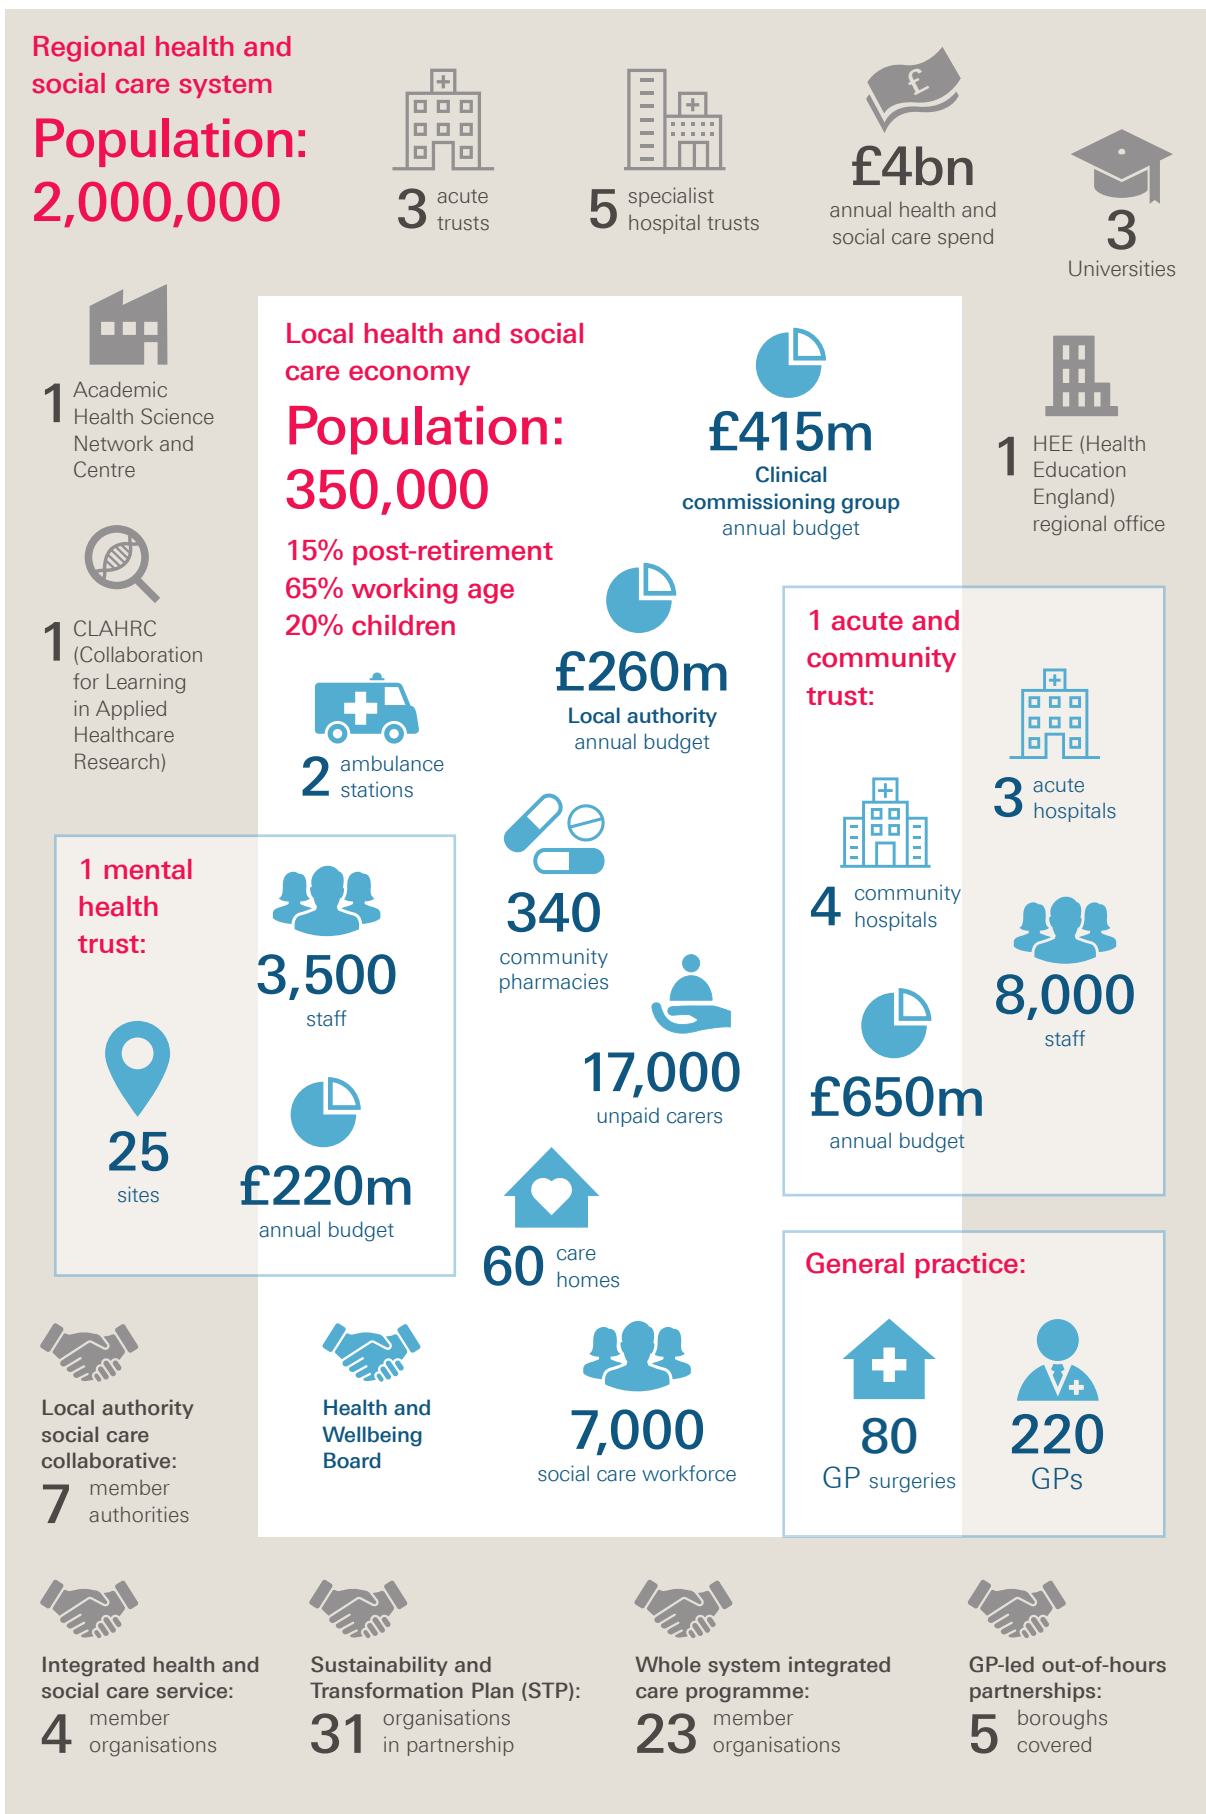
Regional health and social care system

Population: 2,000,000

3 acute trusts

5 specialist hospital trusts

£4bn annual health and social care spend

3 Universities

1 Academic Health Science Network and Centre

1 CLAHRC (Collaboration for Learning in Applied Healthcare Research)

Local health and social care economy

Population: 350,000

15% post-retirement
65% working age
20% children

£415m Clinical commissioning group annual budget

1 HEE (Health Education England) regional office

2 ambulance stations

£260m Local authority annual budget

1 acute and community trust:

3 acute hospitals

4 community hospitals

8,000 staff

£650m annual budget

1 mental health trust:

3,500 staff

25 sites

£220m annual budget

340 community pharmacies

17,000 unpaid carers

60 care homes

General practice:

80 GP surgeries

220 GPs

Local authority social care collaborative:
7 member authorities

Health and Wellbeing Board

7,000 social care workforce

Integrated health and social care service:
4 member organisations

Sustainability and Transformation Plan (STP):
31 organisations in partnership

Whole system integrated care programme:
23 member organisations

GP-led out-of-hours partnerships:
5 boroughs covered